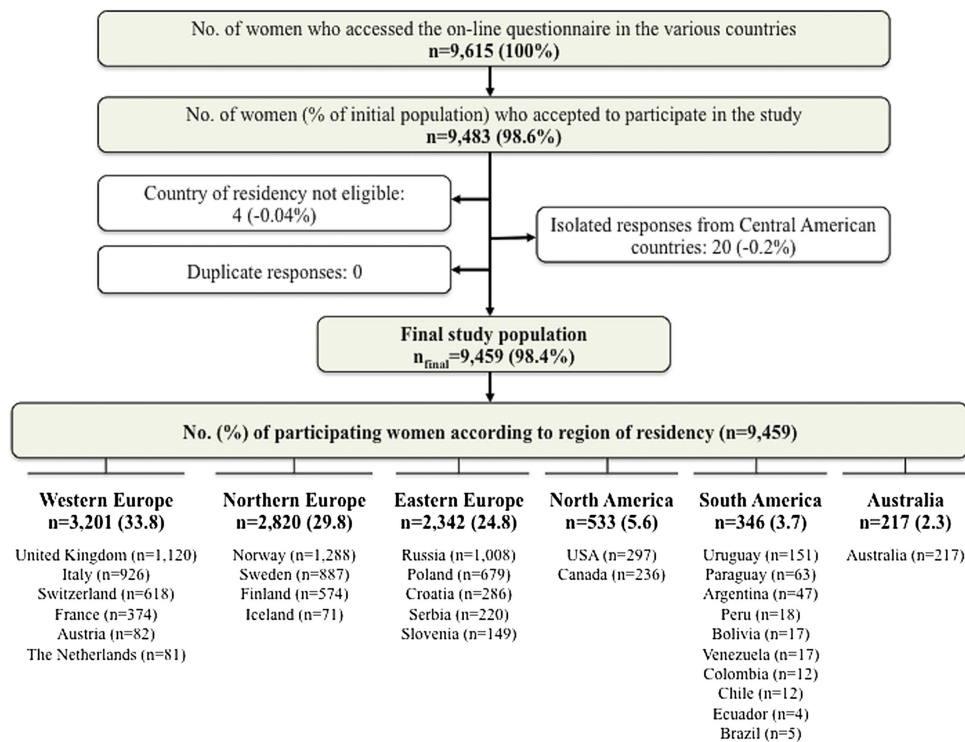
No. of women who accessed the on-line questionnaire in the various countries
n=9,615 (100%)

No. of women (% of initial population) who accepted to participate in the study
n=9,483 (98.6%)

Country of residency not eligible:
4 (-0.04%)

Isolated responses from Central American countries: 20 (-0.2%)

Duplicate responses: 0

Final study population
$n_{final}$=9,459 (98.4%)

No. (%) of participating women according to region of residency (n=9,459)

Western Europe
n=3,201 (33.8)
United Kingdom (n=1,120)
Italy (n=926)
Switzerland (n=618)
France (n=374)
Austria (n=82)
The Netherlands (n=81)

Northern Europe
n=2,820 (29.8)
Norway (n=1,288)
Sweden (n=887)
Finland (n=574)
Iceland (n=71)

Eastern Europe
n=2,342 (24.8)
Russia (n=1,008)
Poland (n=679)
Croatia (n=286)
Serbia (n=220)
Slovenia (n=149)

North America
n=533 (5.6)
USA (n=297)
Canada (n=236)

South America
n=346 (3.7)
Uruguay (n=151)
Paraguay (n=63)
Argentina (n=47)
Peru (n=18)
Bolivia (n=17)
Venezuela (n=17)
Colombia (n=12)
Chile (n=12)
Ecuador (n=4)
Brazil (n=5)

Australia
n=217 (2.3)
Australia (n=217)